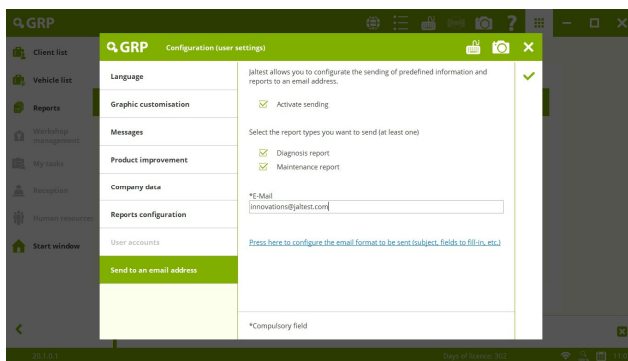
GRP

Client list

Vehicle list

Reports

Workshop management

My tasks

Reception

Human resources

Start window

GRP Configuration (user settings)

Language

Graphic customisation

Messages

Product improvement

Company data

Reports configuration

User accounts

Send to an email address

Jaltest allows you to configurate the sending of predefined information and reports to an email address.

Activate sending

Select the report types you want to send (at least one)

Diagnosis report

Maintenance report

*E-Mail

innovations@jaltest.com

Press here to configure the email format to be sent (subject, fields to fill-in, etc.)

*Compulsory field

20.1.0.1

Days of licence: 302